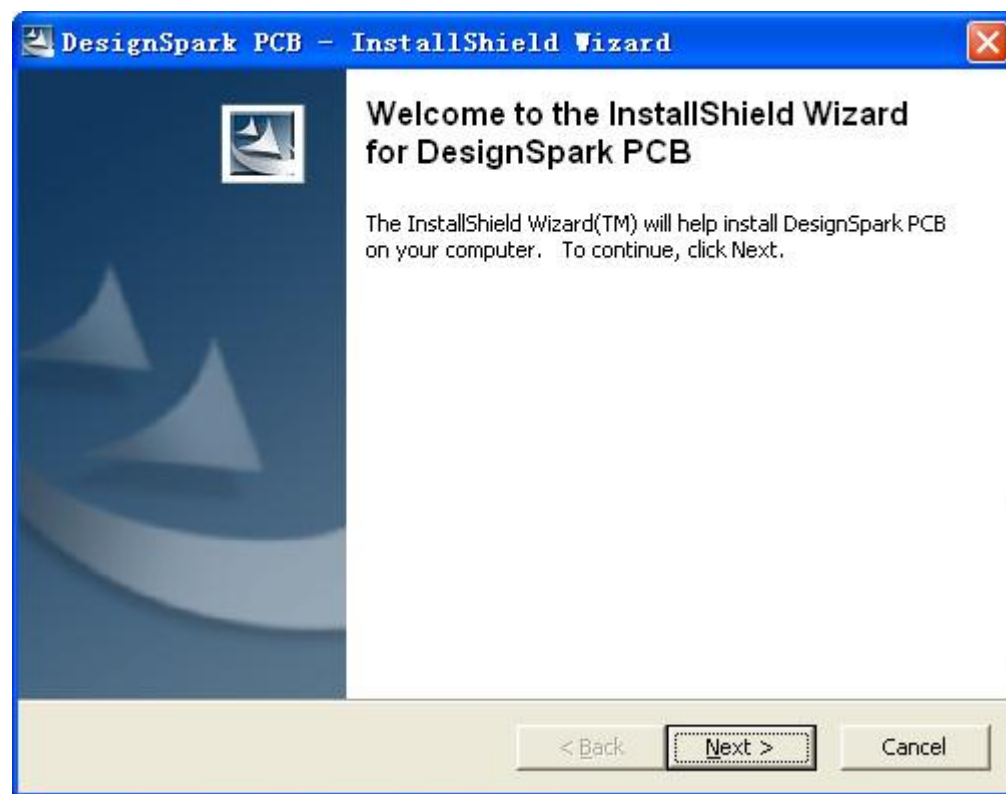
DesignSpark PCB - InstallShield Wizard

Welcome to the InstallShield Wizard for DesignSpark PCB

The InstallShield Wizard(TM) will help install DesignSpark PCB on your computer. To continue, click Next.

< Back

Next >

Cancel